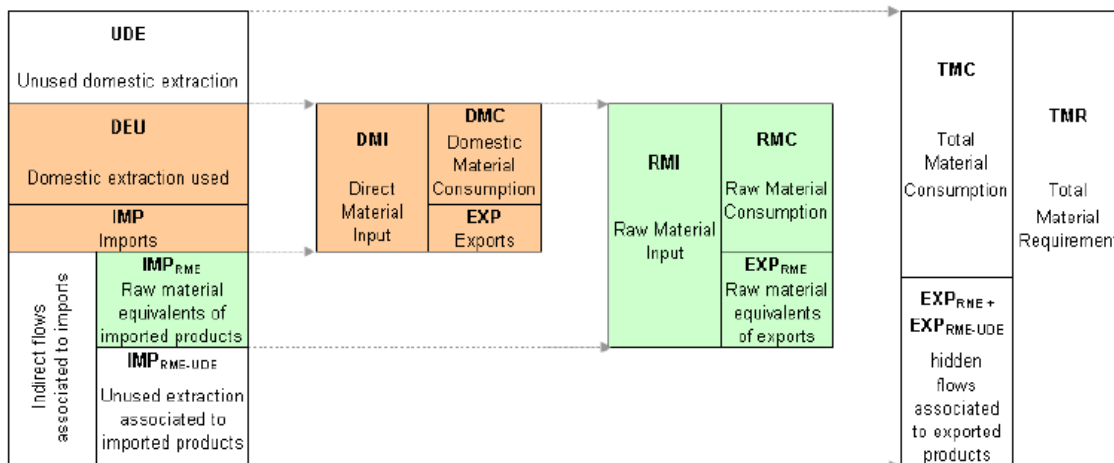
UDE

Unused domestic extraction

DEU

Domestic extraction used

IMP
Imports

Indirect flows associated to imports

$\text{IMP}_{\text{RME}}$
Raw material equivalents of imported products

$\text{IMP}_{\text{RME-UDE}}$
Unused extraction associated to imported products

DMI

Direct Material Input

DMC
Domestic Material Consumption

EXP
Exports

RMI

Raw Material Input

RMC

Raw Material Consumption

$\text{EXP}_{\text{RME}}$
Raw material equivalents of exports

TMC

Total Material Consumption

$\text{EXP}_{\text{RME}}$ +
$\text{EXP}_{\text{RME-UDE}}$
hidden flows associated to exported products

TMR

Total Material Requiremen